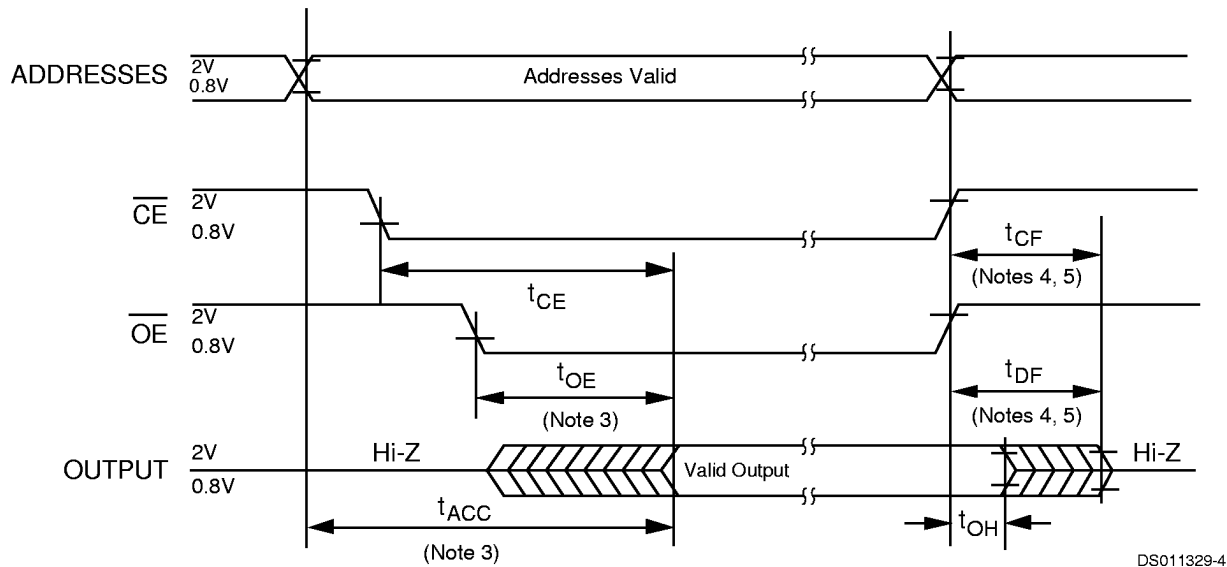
ADDRESSES 2V 0.8V

Addresses Valid

$\overline{CE}$ 2V 0.8V

$t_{CE}$

$t_{CF}$

(Notes 4, 5)

$\overline{OE}$ 2V 0.8V

$t_{OE}$

(Note 3)

$t_{DF}$

(Notes 4, 5)

OUTPUT 2V 0.8V

Hi-Z

Valid Output

Hi-Z

$t_{ACC}$

(Note 3)

$t_{OH}$

DS011329-4